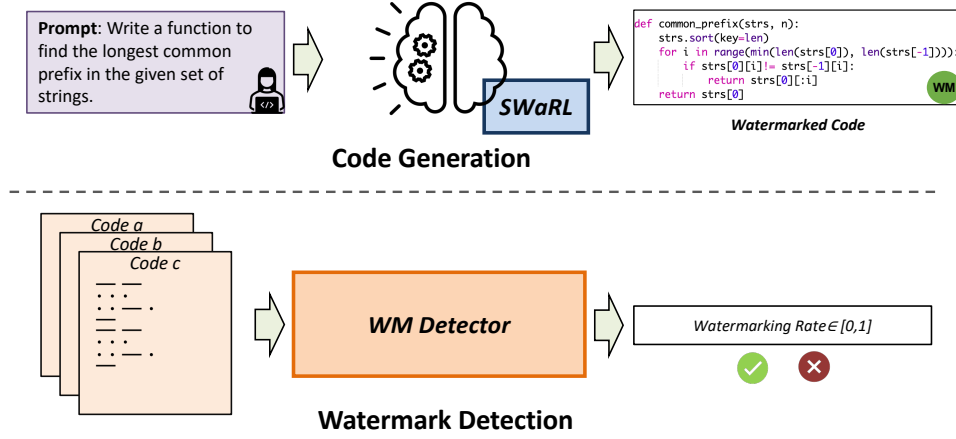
**Prompt**: Write a function to find the longest common prefix in the given set of strings.

SWaRL

def common_prefix(strs, n):
    strs.sort(key=len)
    for i in range(min(len(strs[0]), len(strs[-1]))):
        if strs[0][i]!= strs[-1][i]:
            return strs[0][:i]
    return strs[0]

WM

Watermarked Code

Code Generation

Code a
Code b
Code c

WM Detector

Watermarking Rate $\in$ [0,1]

Watermark Detection